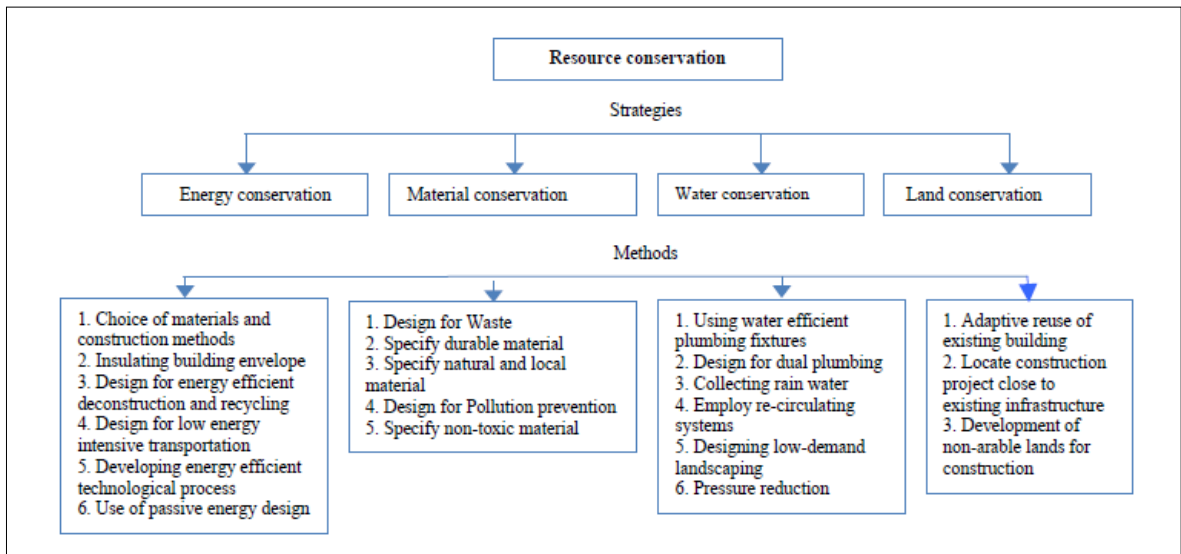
Resource conservation

Strategies

Energy conservation

Material conservation

Water conservation

Land conservation

Methods

1. Choice of materials and construction methods
2. Insulating building envelope
3. Design for energy efficient deconstruction and recycling
4. Design for low energy intensive transportation
5. Developing energy efficient technological process
6. Use of passive energy design

1. Design for Waste
2. Specify durable material
3. Specify natural and local material
4. Design for Pollution prevention
5. Specify non-toxic material

1. Using water efficient plumbing fixtures
2. Design for dual plumbing
3. Collecting rain water
4. Employ re-circulating systems
5. Designing low-demand landscaping
6. Pressure reduction

1. Adaptive reuse of existing building
2. Locate construction project close to existing infrastructure
3. Development of non-arable lands for construction